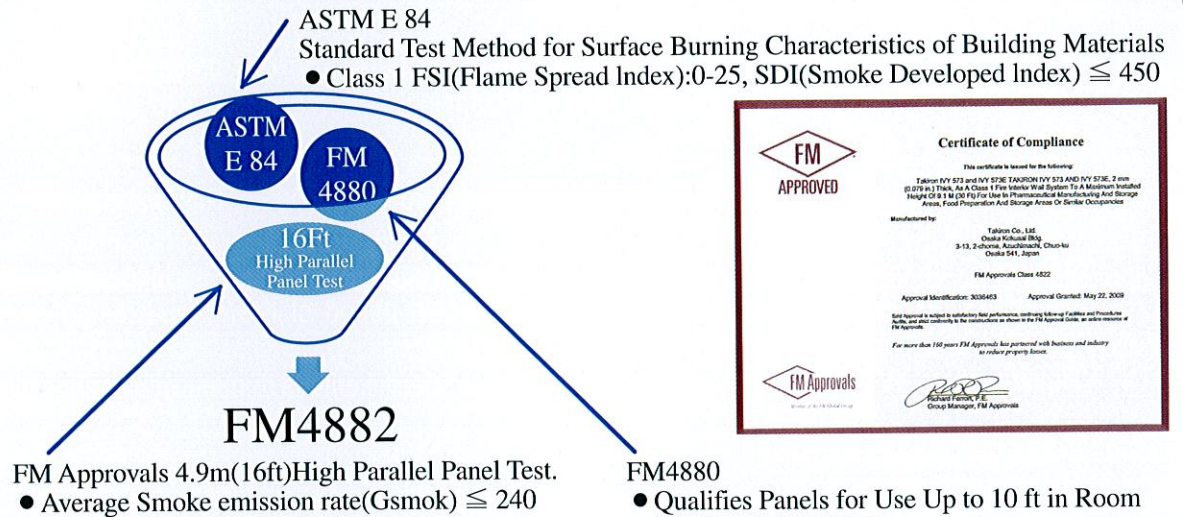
ASTM E 84
Standard Test Method for Surface Burning Characteristics of Building Materials
● Class 1 FSI(Flame Spread lndex):0-25, SDI(Smoke Developed lndex) $\leqq$ 450

ASTM E 84

FM 4880

16Ft High Parallel Panel Test

FM4882

FM Approvals 4.9m(16ft)High Parallel Panel Test.
● Average Smoke emission rate(Gsmok) $\leqq$ 240

FM4880
● Qualifies Panels for Use Up to 10 ft in Room

FM APPROVED

Certificate of Compliance

This certificate is issued for the following:

Takiron IVY 573 and IVY 573E TAKIRON IVY 573 AND IVY 573E, 2 mm (0.079 in.) Thick, As A Class 1 Fire Interior Wall System To A Maximum Installed Height Of 9.1 M (30 Ft) For Use In Pharmaceutical Manufacturing And Storage Areas, Food Preparation And Storage Areas Or Similar Occupancies

Manufactured by:

Takiron Co., Ltd.
Osaka Kokusai Bldg.
3-13, 2-chome, Azuchimachi, Chuo-ku
Osaka 541, Japan

FM Approvals Class 4822

Approval Identification: 3036463

Approval Granted: May 22, 2009

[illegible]

For more than 160 years FM Approvals has partnered with business and industry to reduce property losses.

FM Approvals

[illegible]

Richard Ferron, P.E.
Group Manager, FM Approvals